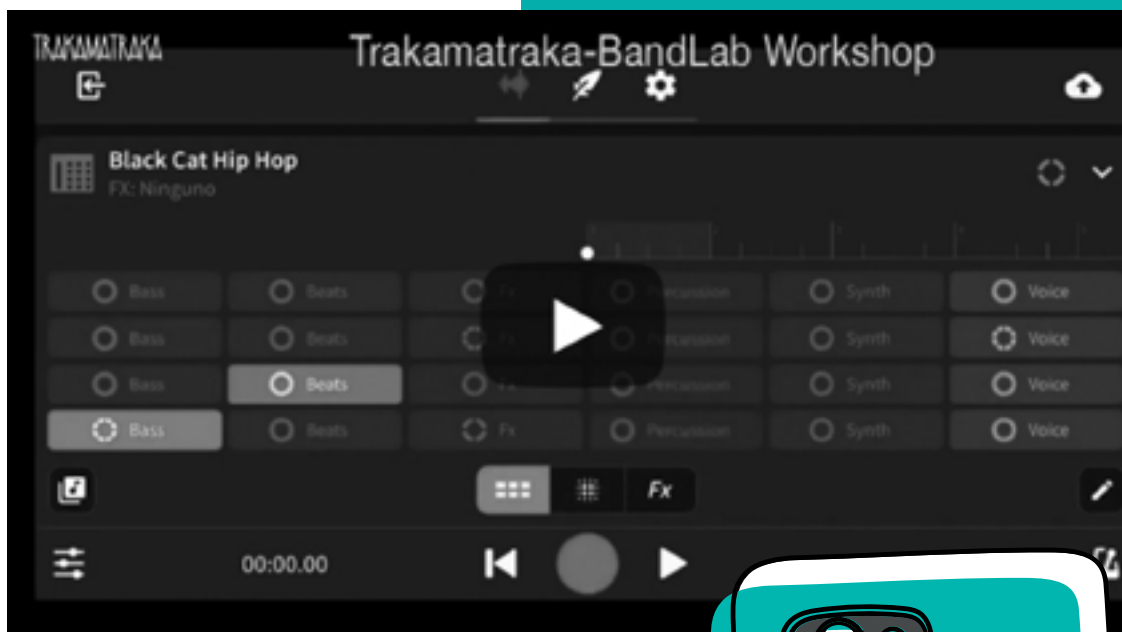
TRAKAMATRAKA

Trakamatraka-BandLab Workshop

Black Cat Hip Hop
FX: Ninguno

| Bass | Beats | Fx | Percussion | Synth | Voice |
|---|---|---|---|---|---|
| Bass | Beats | Fx | Percussion | Synth | Voice |
| Bass | Beats | Fx | Percussion | Synth | Voice |
| Bass | Beats | Fx | Percussion | Synth | Voice |

Fx

00:00.00